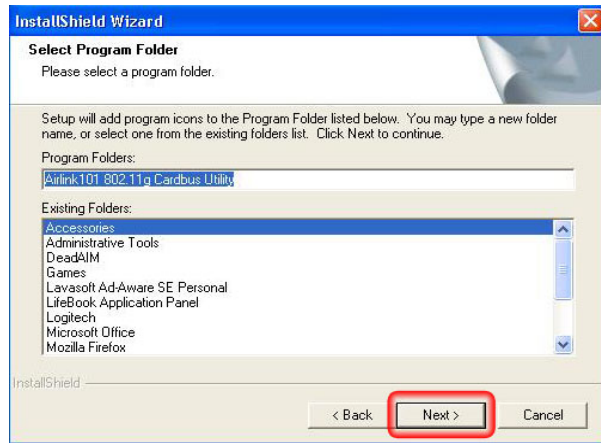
InstallShield Wizard

Select Program Folder
Please select a program folder.

Setup will add program icons to the Program Folder listed below. You may type a new folder name, or select one from the existing folders list. Click Next to continue.

Program Folders:
Airlink101 802.11g Cardbus Utility

Existing Folders:
Accessories
Administrative Tools
DeadAIM
Games
Lavasoft Ad-Aware SE Personal
LifeBook Application Panel
Logitech
Microsoft Office
Mozilla Firefox

InstallShield

< Back
Next >
Cancel